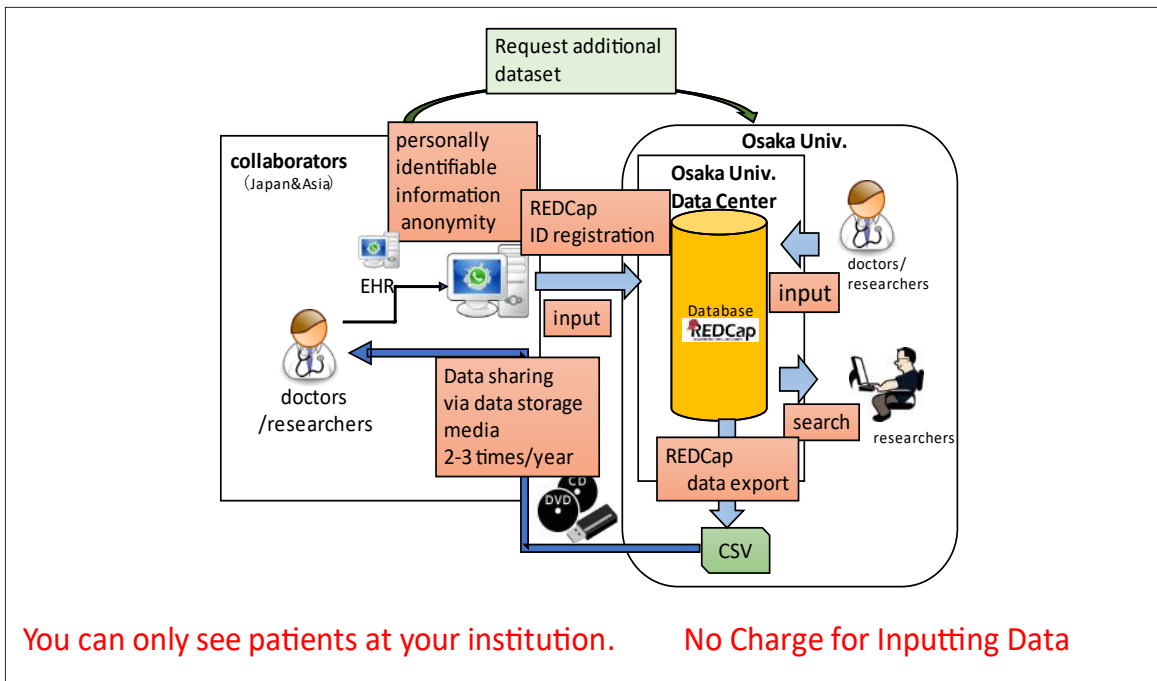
Request additional dataset

collaborators
(Japan&Asia)

personally identifiable information anonymity

REDCap ID registration

EHR

input

doctors /researchers

Data sharing via data storage media 2-3 times/year

DVD
CD

Osaka Univ.

Osaka Univ. Data Center

Database
REDCap

doctors/ researchers

input

researchers

search

REDCap data export

CSV

You can only see patients at your institution.

No Charge for Inputting Data